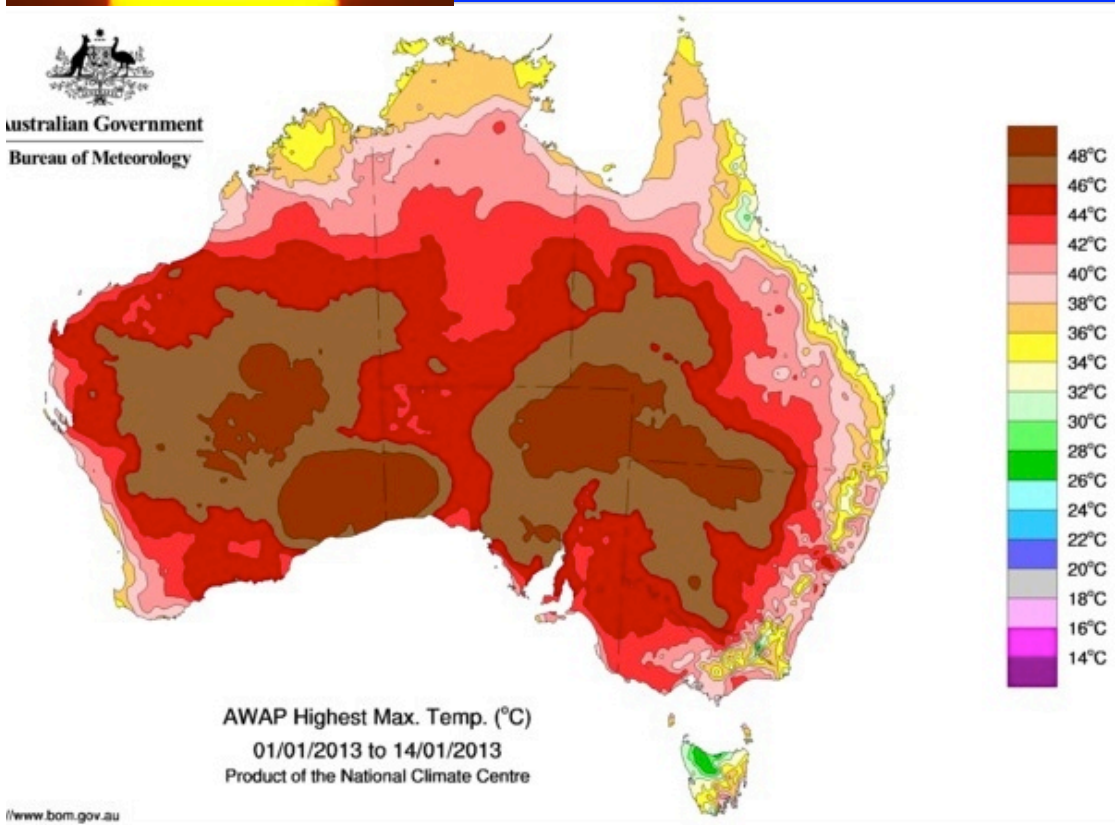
ustralian Government
Bureau of Meteorology

48°C
46°C
44°C
42°C
40°C
38°C
36°C
34°C
32°C
30°C
28°C
26°C
24°C
22°C
20°C
18°C
16°C
14°C

AWAP Highest Max. Temp. (°C)
01/01/2013 to 14/01/2013
Product of the National Climate Centre

//www.bom.gov.au